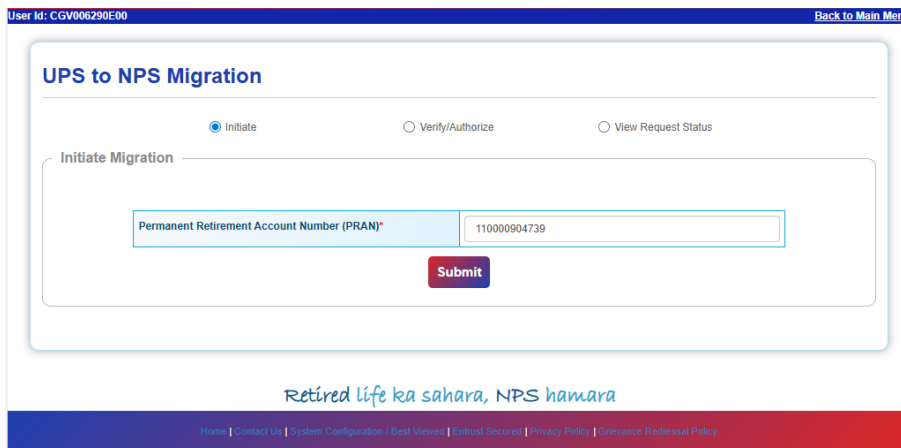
User Id: CGV006290E00

Back to Main Me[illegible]

UPS to NPS Migration

Initiate Verify/Authorize View Request Status

Initiate Migration

| Permanent Retirement Account Number (PRAN)* | 110000904739 |
|---|---|

Submit

Retired life ka sahara, NPS hamara

Home | Contact Us | System Configuration / Best Viewed | Entrust Secured | Privacy Policy | Grievance Redressal Policy